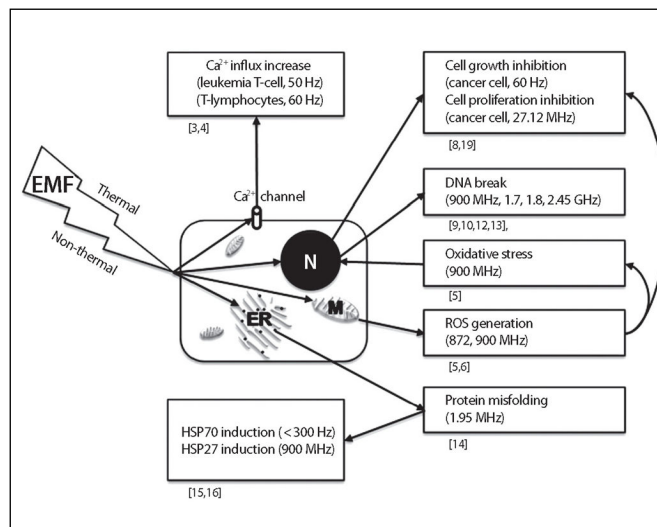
$Ca^{2+}$ influx increase
(leukemia T-cell, 50 Hz)
(T-lymphocytes, 60 Hz)

[3,4]

Cell growth inhibition
(cancer cell, 60 Hz)
Cell proliferation inhibition
(cancer cell, 27.12 MHz)

[8,19]

EMF

Thermal

Non-thermal

$Ca^{2+}$ channel

N

ER

M

DNA break
(900 MHz, 1.7, 1.8, 2.45 GHz)

[9,10,12,13],

Oxidative stress
(900 MHz)

[5]

ROS generation
(872, 900 MHz)

[5,6]

Protein misfolding
(1.95 MHz)

[14]

HSP70 induction (< 300 Hz)
HSP27 induction (900 MHz)

[15,16]